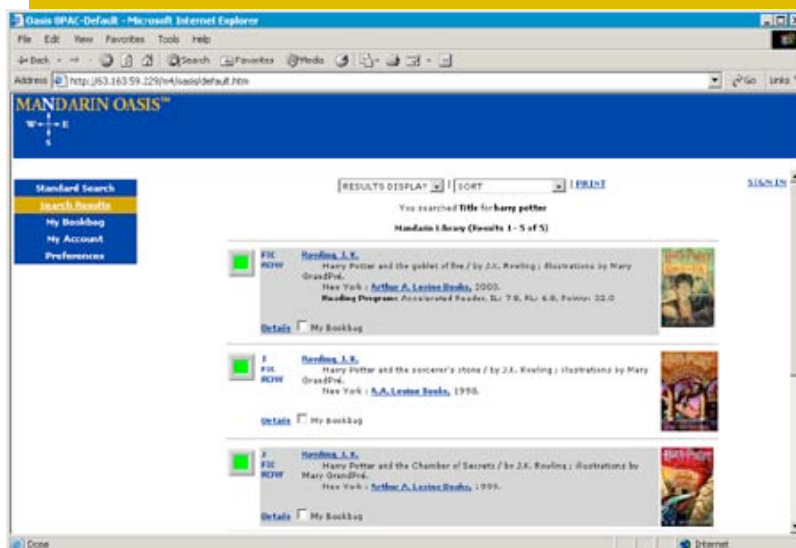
Oasis OPAC-Default - Microsoft Internet Explorer

File Edit View Favorites Tools Help

Back Search Favorites Media

Address http://63.163.59.229/m4/oasis/default.htm Go Links

MANDARIN OASIS™

W E S

Standard Search
Search Results
My Bookbag
My Account
Preferences

RESULTS DISPLAY | SORT | PRINT

SIGN IN

You searched Title for harry potter

Mandarin Library (Results 1 - 5 of 5)

FIC ROW Rowling, J.K.
Harry Potter and the goblet of fire / by J.K. Rowling ; illustrations by Mary GrandPré.
New York : Arthur A. Levine Books, 2000.
Reading Program: Accelerated Reader, IL: 7-8, RL: 6.8, Points: 32.0

Details My Bookbag

J FIC ROW Rowling, J.K.
Harry Potter and the sorcerer's stone / by J.K. Rowling ; illustrations by Mary GrandPré.
New York : A.A. Levine Books, 1998.

Details My Bookbag

J FIC ROW Rowling, J.K.
Harry Potter and the Chamber of Secrets / by J.K. Rowling ; illustrations by Mary GrandPré.
New York : Arthur A. Levine Books, 1999.

Details My Bookbag

Done Internet